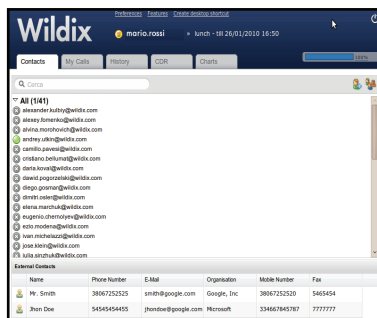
Wildix

Preferences Features Create desktop shortcut

mario.rossi » lunch - till 26/01/2010 16:50

100%

Contacts My Calls History CDR Charts

Cerca

All (1/41)

alexander.kulbiy@wildix.com
alexey.fomenko@wildix.com
alvina.morohovich@wildix.com
andrey.utkin@wildix.com
camillo.pavesi@wildix.com
cristiano.bellumat@wildix.com
darla.koval@wildix.com
dawid.pogorzelski@wildix.com
diego.gosmar@wildix.com
dimitri.osler@wildix.com
elena.marchuk@wildix.com
eugenio.chernolyev@wildix.com
ezio.modena@wildix.com
ivan.michelauzi@wildix.com
jose.klein@wildix.com
julia.sinzhuk@wildix.com

External Contacts

| Name | Phone Number | E-Mail | Organisation | Mobile Number | Fax |
|---|---|---|---|---|---|
| Mr. Smith | 38067252525 | smith@google.com | Google, Inc | 38067252520 | 5465454 |
| Jhon Doe | 54545454455 | jhondoe@google.com | Microsoft | 334667845787 | 7777777 |